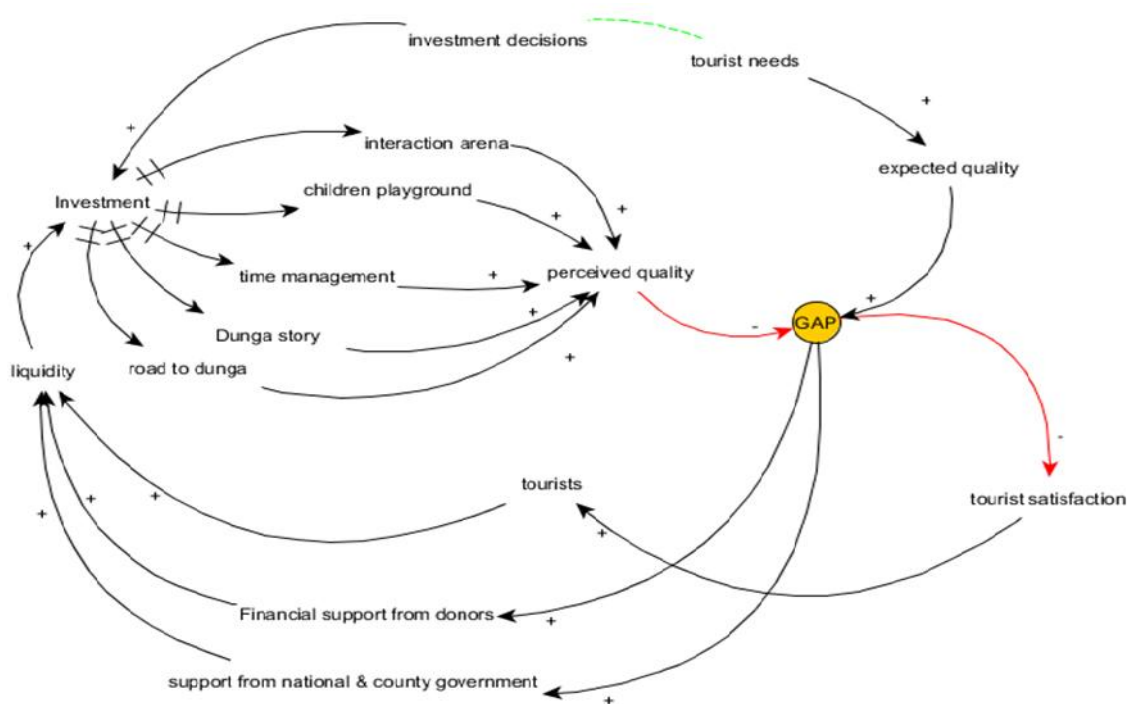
investment decisions

tourist needs

+

+

interaction arena

expected quality

Investment

children playground

+

+

+

time management

+

perceived quality

+

+

GAP

Dunga story

-

liquidity

road to dunga

+

-

tourists

tourist satisfaction

+

+

+

+

Financial support from donors

+

support from national & county government

+